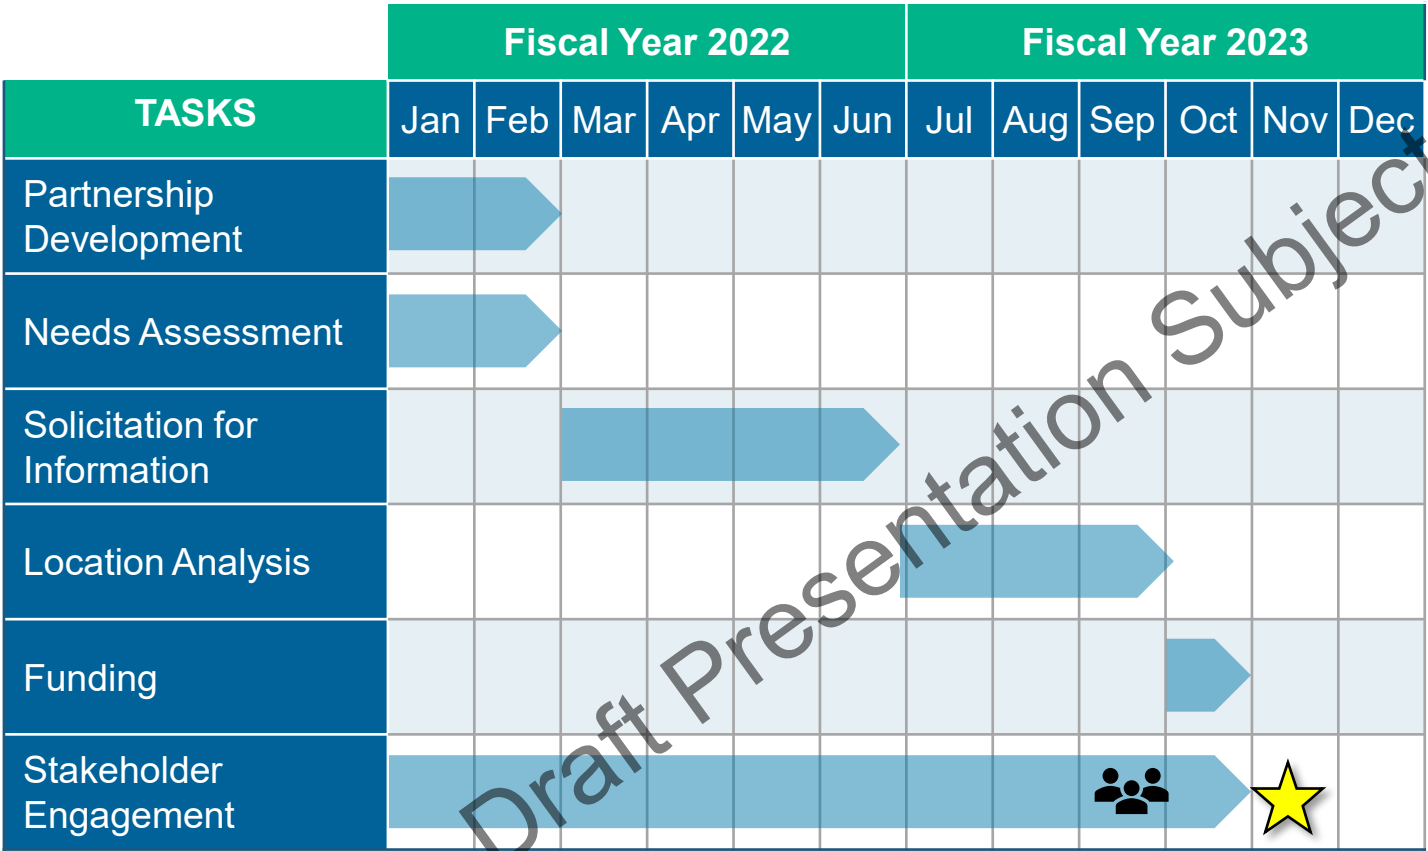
| | Fiscal Year 2022 | | | | | | Fiscal Year 2023 | | | | | |
|---|---|---|---|---|---|---|---|---|---|---|---|---|
| TASKS | Jan | Feb | Mar | Apr | May | Jun | Jul | Aug | Sep | Oct | Nov | Dec |
| Partnership Development | | | | | | | | | | | | |
| Needs Assessment | | | | | | | | | | | | |
| Solicitation for Information | | | | | | | | | | | | |
| Location Analysis | | | | | | | | | | | | |
| Funding | | | | | | | | | | | | |
| Stakeholder Engagement | | | | | | | | | | | | |

Draft Presentation Subject